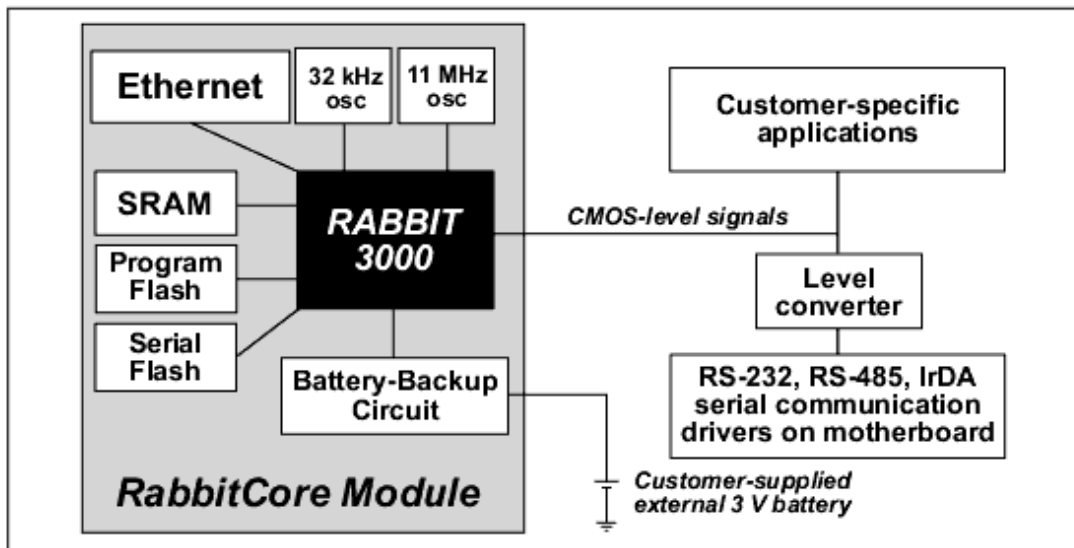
Ethernet

32 kHz osc

11 MHz osc

SRAM

RABBIT 3000

Program Flash

Serial Flash

Battery-Backup Circuit

RabbitCore Module

Customer-specific applications

CMOS-level signals

Level converter

RS-232, RS-485, IrDA serial communication drivers on motherboard

Customer-supplied external 3 V battery